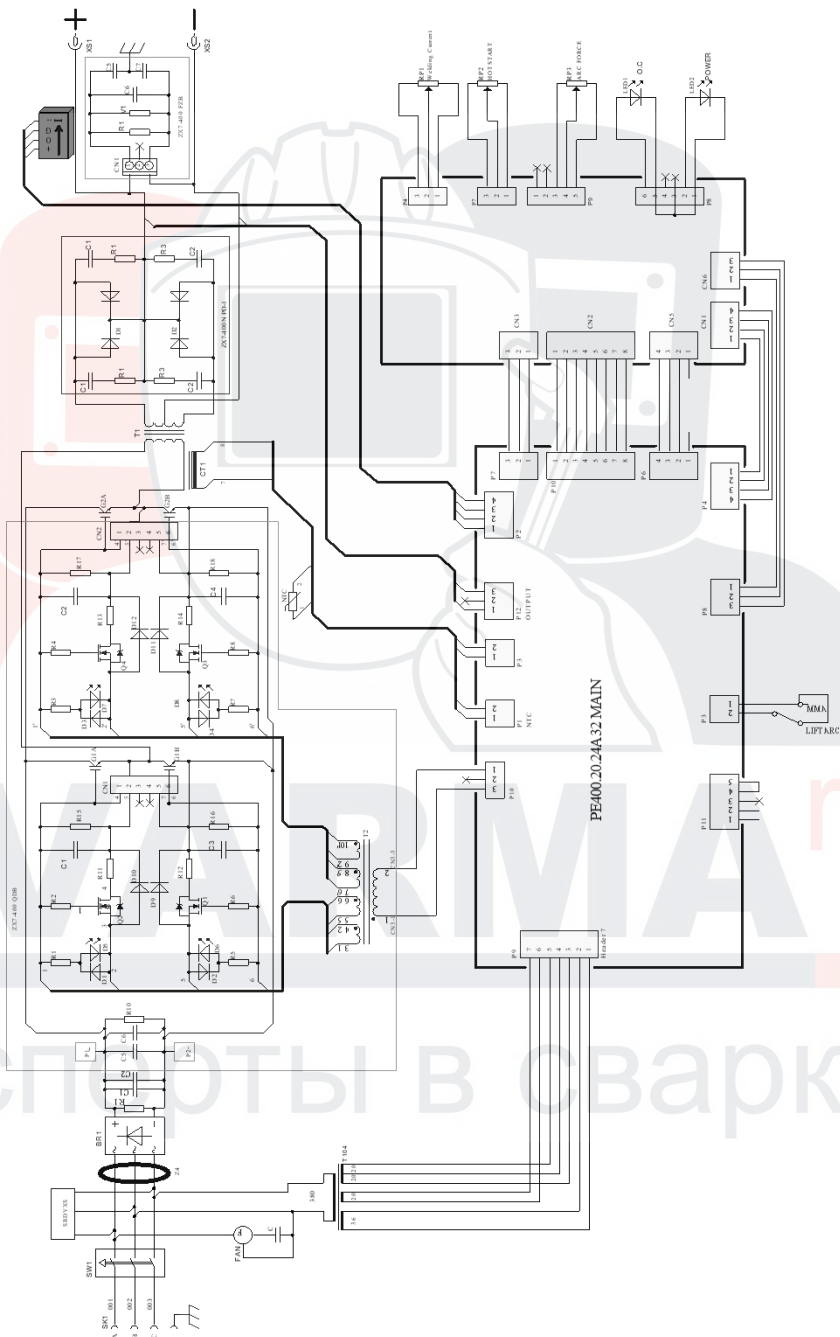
+
XS1
-
XS2
ZX7-400 FER
C5 C7 C6 V1 R1 CN1
C1 R1 R3 C2
D1 D2
ZX7-400(N) PD-1
C1 R1 R3 C2
T1
CT1
G2A G2B
CN2
R17 R18
C2 C4
R13 R14
D12 D11
Q4 Q3
R4 R8
R3 R7
D3 D7 D8 D4
NTC
G1A G1B
CN1
R15 R16
C1 C3
R11 R12
D10 D9
Q2 Q1
R2 R6
R1 R5
D1 D5 D6 D2
ZX7-400 QDB
T2
CN1-3
CN1-2
R10
C8 C6
C5 C3
C2 C4
R2
P1 P2-
BR1
Z4
XRDYXX
FAN
C
SW1
SK1
001 002 003
T104
380
Welding Current
RP1
HOT START
RP2
ARC FORCE
RP3
LED1 O.C
LED2 POWER
P4
P7
P9
P8
CN3
CN2
CN5
CN6
CN4
P7
P10
P6
P2
P12 OUTPUT
P3
P1 NTC
P10
P4
P8
P3
MMA
LIFTARC
P11
PE400.20.24A32 MAIN
P9
Header7
7 6 5 4 3 2 1
VARMA
спорты в сварк